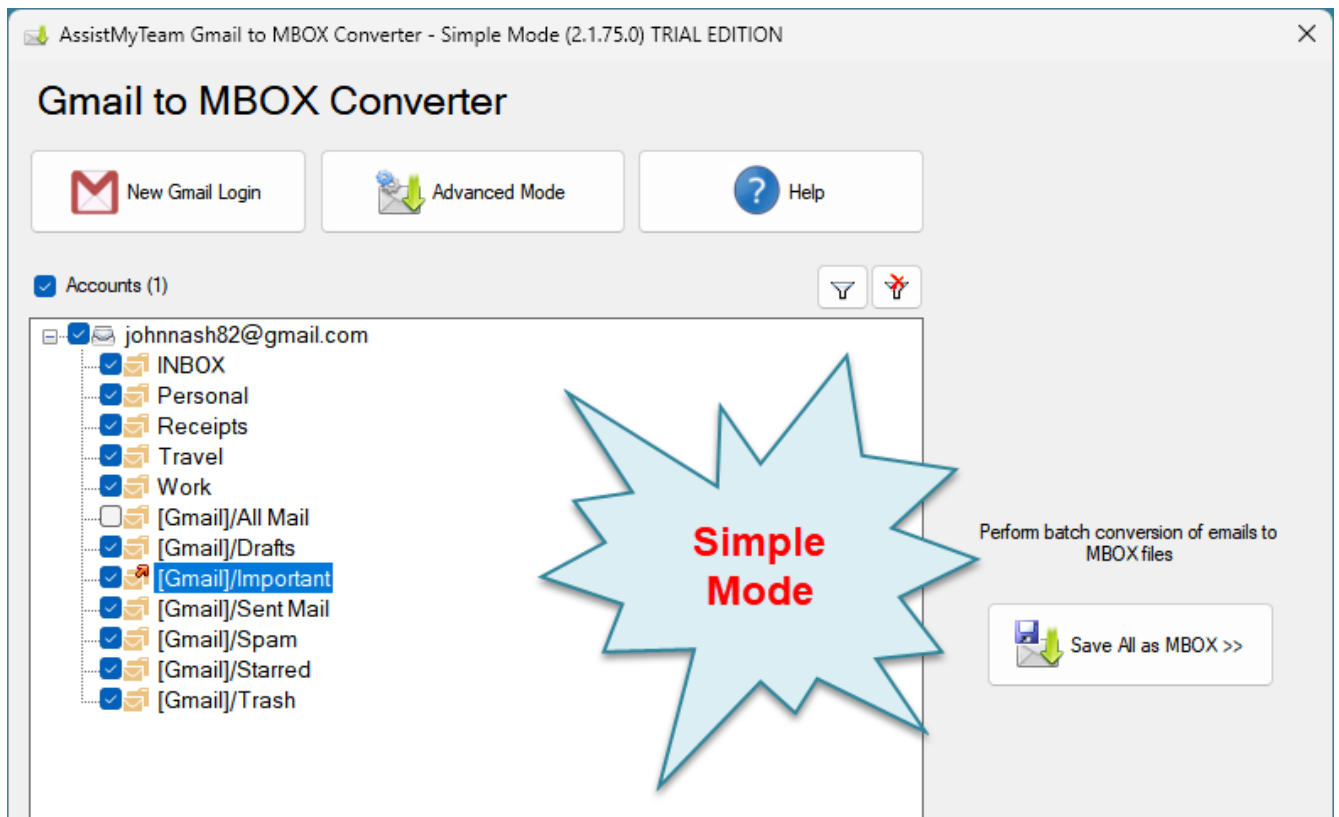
AssistMyTeam Gmail to MBOX Converter - Simple Mode (2.1.75.0) TRIAL EDITION

Gmail to MBOX Converter

New Gmail Login

Advanced Mode

Help

Accounts (1)

johnnash82@gmail.com
INBOX
Personal
Receipts
Travel
Work
[Gmail]/All Mail
[Gmail]/Drafts
[Gmail]/Important
[Gmail]/Sent Mail
[Gmail]/Spam
[Gmail]/Starred
[Gmail]/Trash

Simple Mode

Perform batch conversion of emails to MBOX files

Save All as MBOX >>